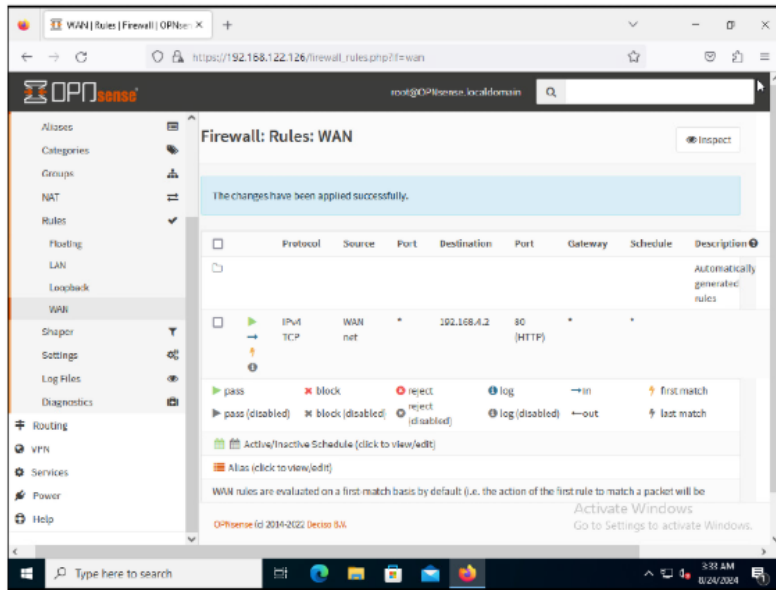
WAN | Rules | Firewall | OPNse ×
+
https://192.168.122.126/firewall_rules.php?if=wan

OPNsense
root@OPNsense.localdomain

Aliases
Categories
Groups
NAT
Rules
Floating
LAN
Loopback
WAN
Shaper
Settings
Log Files
Diagnostics
Routing
VPN
Services
Power
Help

Firewall: Rules: WAN
Inspect

The changes have been applied successfully.

| | | Protocol | Source | Port | Destination | Port | Gateway | Schedule | Description |
|---|---|---|---|---|---|---|---|---|---|
| | | | | | | | | | Automatically generated rules |
| | | IPv4 TCP | WAN net | * | 192.168.4.2 | 80 (HTTP) | * | * | |

pass
block
reject
log
in
first match
pass (disabled)
block (disabled)
reject (disabled)
log (disabled)
out
last match
Active/Inactive Schedule (click to view/edit)
Alias (click to view/edit)
WAN rules are evaluated on a first-match basis by default (i.e. the action of the first rule to match a packet will be

OPNsense (c) 2014-2022 Deciso B.V.
Activate Windows
Go to Settings to activate Windows.

Type here to search
3:33 AM
8/24/2024